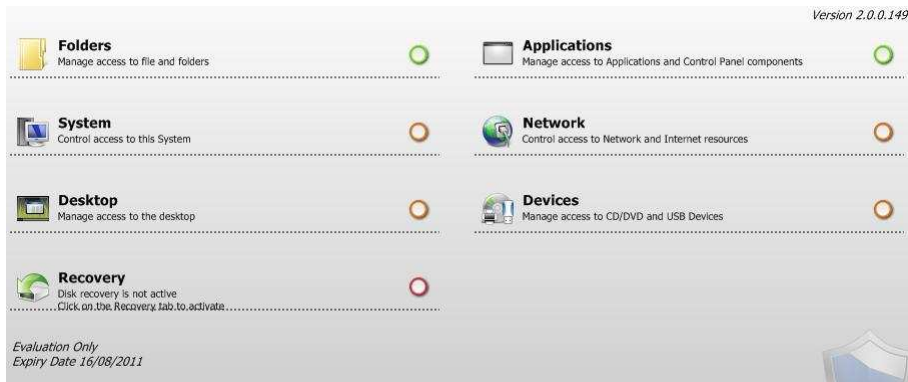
Version 2.0.0.149

Folders
Manage access to file and folders

Applications
Manage access to Applications and Control Panel components

System
Control access to this System

Network
Control access to Network and Internet resources

Desktop
Manage access to the desktop

Devices
Manage access to CD/DVD and USB Devices

Recovery
Disk recovery is not active
Click on the Recovery tab to activate

Evaluation Only
Expiry Date 16/08/2011